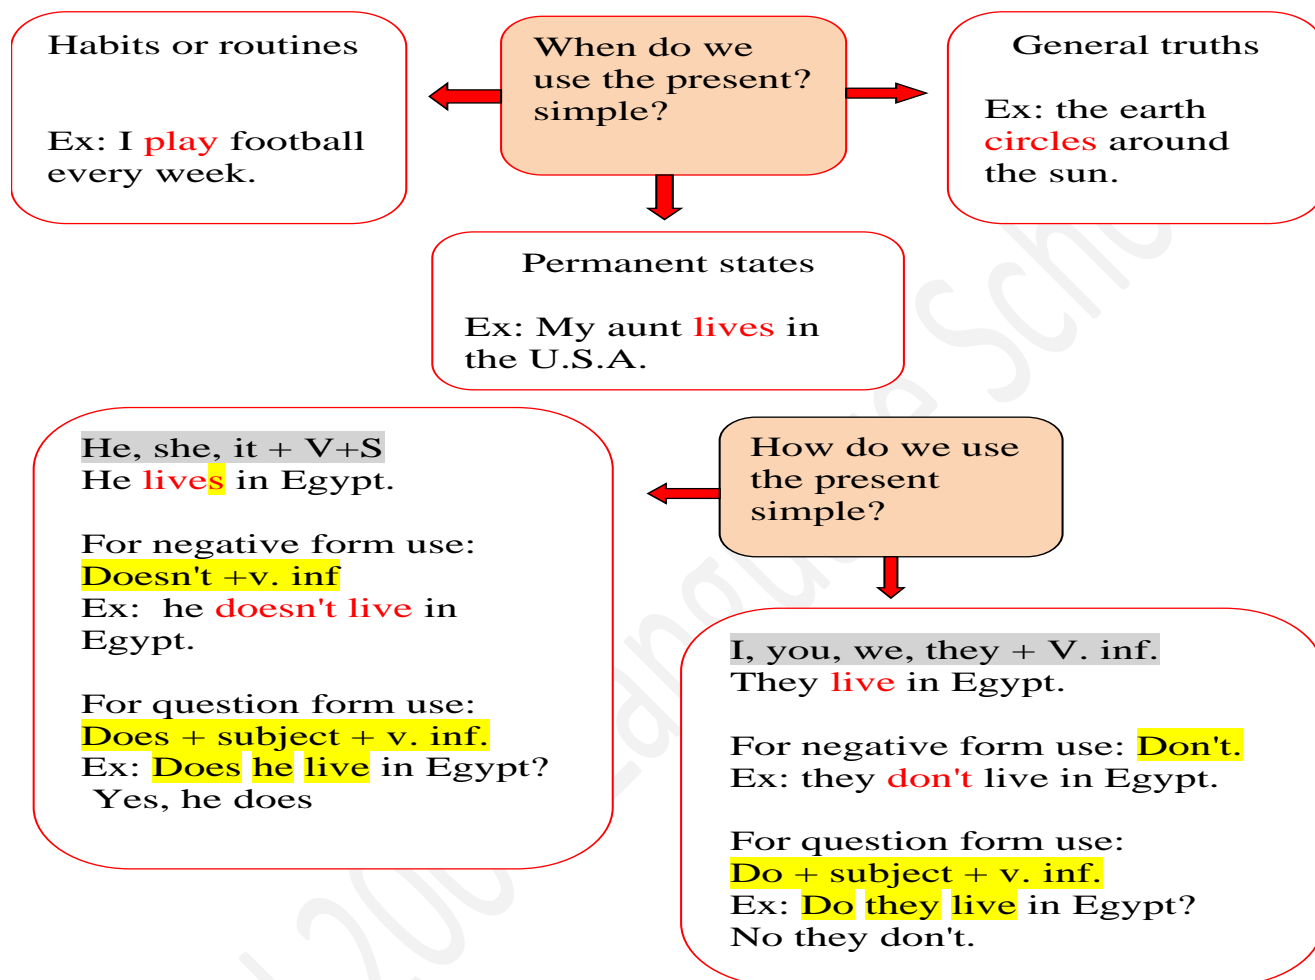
Habits or routines

Ex: I play football every week.

When do we use the present? simple?

General truths

Ex: the earth circles around the sun.

Permanent states

Ex: My aunt lives in the U.S.A.

He, she, it + V+S
He lives in Egypt.

For negative form use:
Doesn't +v. inf
Ex: he doesn't live in Egypt.

For question form use:
Does + subject + v. inf.
Ex: Does he live in Egypt?
Yes, he does

How do we use the present simple?

I, you, we, they + V. inf.
They live in Egypt.

For negative form use: Don't.
Ex: they don't live in Egypt.

For question form use:
Do + subject + v. inf.
Ex: Do they live in Egypt?
No they don't.